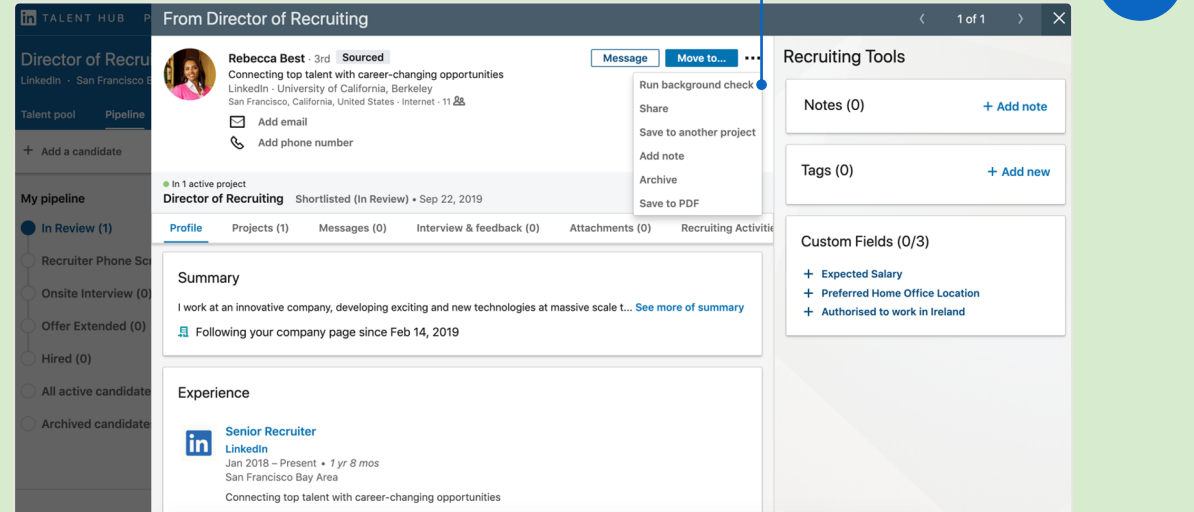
TALENT HUB P

Director of Recru

LinkedIn · San Francisco B

Talent pool Pipeline

+ Add a candidate

My pipeline

In Review (1)

Recruiter Phone Sc

Onsite Interview (0

Offer Extended (0)

Hired (0)

All active candidate

Archived candidate

From Director of Recruiting

1 of 1

Rebecca Best · 3rd Sourced

Connecting top talent with career-changing opportunities

LinkedIn · University of California, Berkeley

San Francisco, California, United States · Internet · 11

Add email

Add phone number

Message Move to... ···

Run background check

Share

Save to another project

Add note

Archive

Save to PDF

In 1 active project

Director of Recruiting Shortlisted (In Review) • Sep 22, 2019

Profile Projects (1) Messages (0) Interview & feedback (0) Attachments (0) Recruiting Activiti

Summary

I work at an innovative company, developing exciting and new technologies at massive scale t... See more of summary

Following your company page since Feb 14, 2019

Experience

Senior Recruiter

LinkedIn

Jan 2018 – Present • 1 yr 8 mos

San Francisco Bay Area

Connecting top talent with career-changing opportunities

Recruiting Tools

Notes (0) + Add note

Tags (0) + Add new

Custom Fields (0/3)

+ Expected Salary

+ Preferred Home Office Location

+ Authorised to work in Ireland